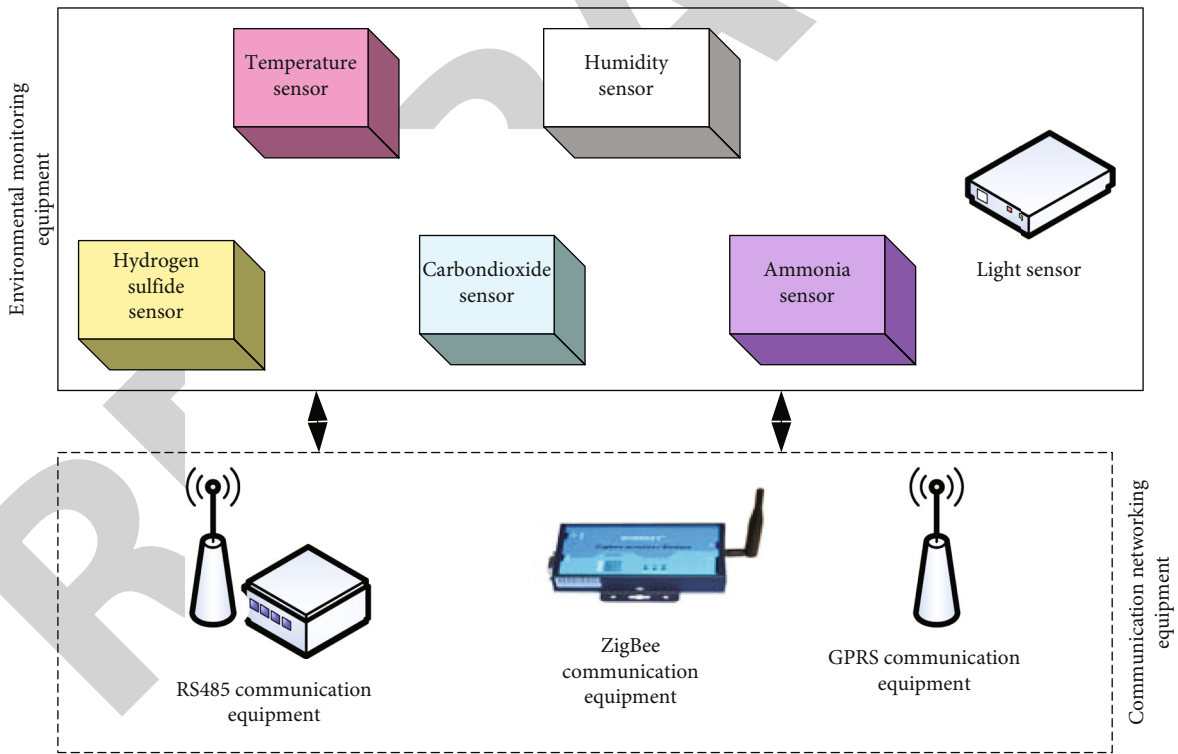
Environmental monitoring equipment

Temperature sensor

Humidity sensor

Light sensor

Hydrogen sulfide sensor

Carbondioxide sensor

Ammonia sensor

Communication networking equipment

RS485 communication equipment

ZigBee communication equipment

GPRS communication equipment